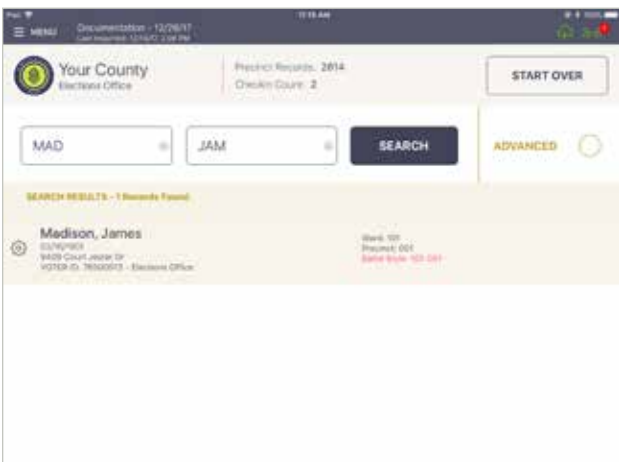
MENU Documentation - 12/26/17
Last imported: 12/15/17 2:08 PM

11:15 AM

Your County
Elections Office

Precinct Records: 2814
Checkin Count: 2

START OVER

MAD

JAM

SEARCH

ADVANCED

SEARCH RESULTS - 1 Records Found

Madison, James
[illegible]
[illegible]
VOTER ID: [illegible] - Elections Office

Ward: 101
Precinct: 001
Ballot Style: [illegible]